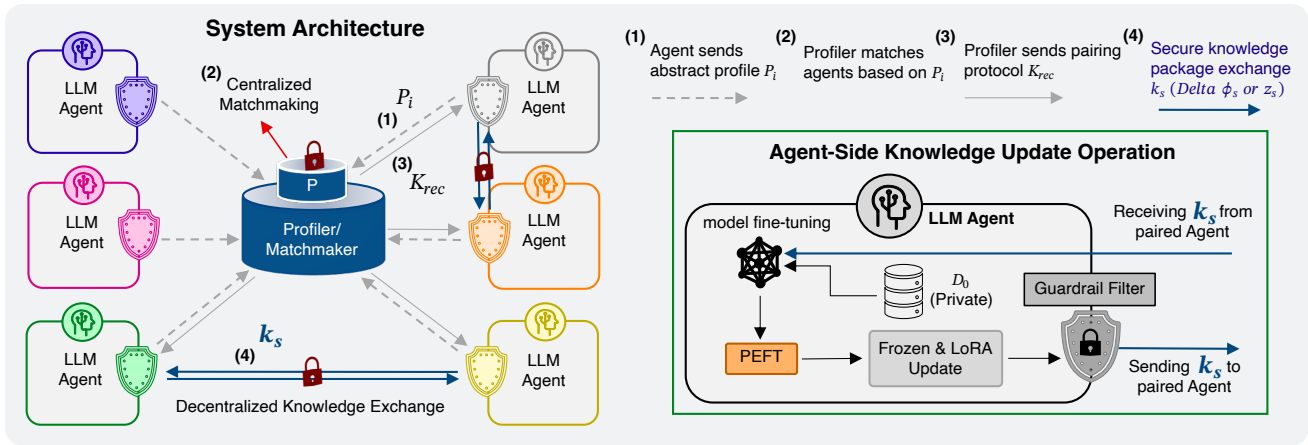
System Architecture

LLM Agent

(2) Centralized Matchmaking

$P_i$

(1)

LLM Agent

(3) $K_{rec}$

P

Profiler/ Matchmaker

LLM Agent

LLM Agent

LLM Agent

LLM Agent

$k_s$

(4)

LLM Agent

Decentralized Knowledge Exchange

(1) Agent sends abstract profile $P_i$

(2) Profiler matches agents based on $P_i$

(3) Profiler sends pairing protocol $K_{rec}$

(4) Secure knowledge package exchange $k_s$ (Delta $\phi_s$ or $z_s$)

Agent-Side Knowledge Update Operation

LLM Agent

model fine-tuning

Receiving $k_s$ from paired Agent

$D_0$ (Private)

Guardrail Filter

PEFT

Frozen & LoRA Update

Sending $k_s$ to paired Agent